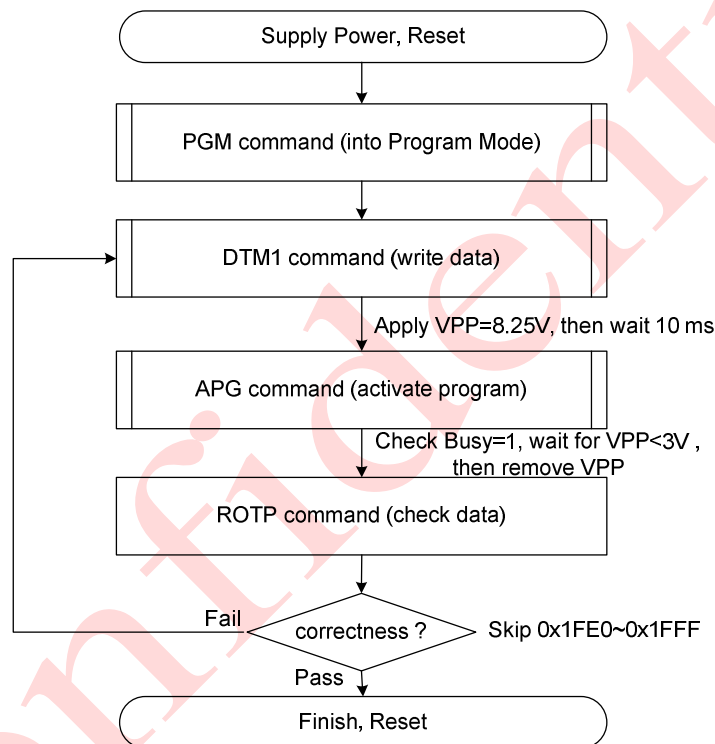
Supply Power, Reset

PGM command (into Program Mode)

DTM1 command (write data)

Apply VPP=8.25V, then wait 10 ms

APG command (activate program)

Check Busy=1, wait for VPP<3V , then remove VPP

ROTP command (check data)

Fail

correctness ?

Skip 0x1FE0~0x1FFF

Pass

Finish, Reset

Confidential